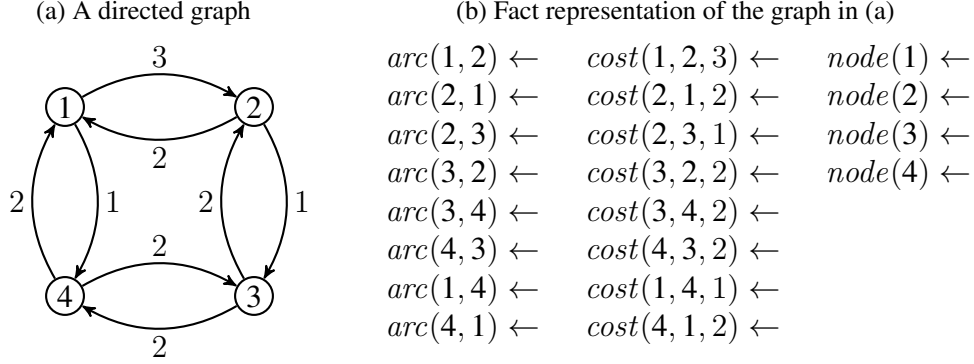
(a) A directed graph

3
1
2
2
2
1
2
1
2
4
3
2

(b) Fact representation of the graph in (a)

| | | |
|---|---|---|
| $arc(1,2) \leftarrow$ | $cost(1,2,3) \leftarrow$ | $node(1) \leftarrow$ |
| $arc(2,1) \leftarrow$ | $cost(2,1,2) \leftarrow$ | $node(2) \leftarrow$ |
| $arc(2,3) \leftarrow$ | $cost(2,3,1) \leftarrow$ | $node(3) \leftarrow$ |
| $arc(3,2) \leftarrow$ | $cost(3,2,2) \leftarrow$ | $node(4) \leftarrow$ |
| $arc(3,4) \leftarrow$ | $cost(3,4,2) \leftarrow$ | |
| $arc(4,3) \leftarrow$ | $cost(4,3,2) \leftarrow$ | |
| $arc(1,4) \leftarrow$ | $cost(1,4,1) \leftarrow$ | |
| $arc(4,1) \leftarrow$ | $cost(4,1,2) \leftarrow$ | |